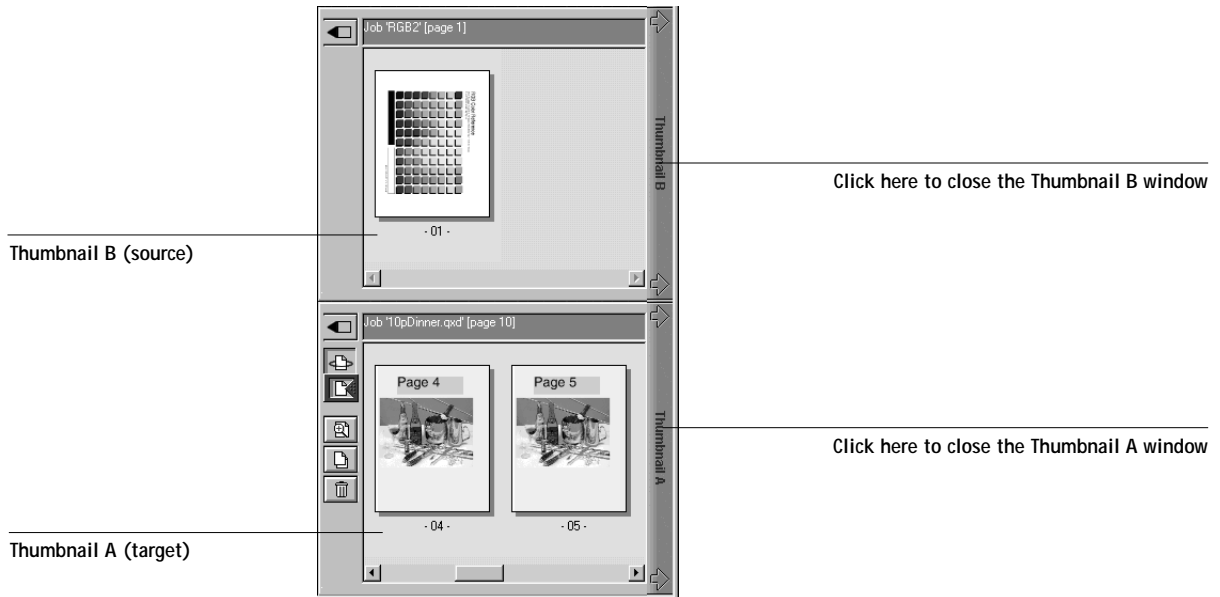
Job 'RGB2' [page 1]

Thumbnail B

Click here to close the Thumbnail B window

- 01 -

Thumbnail B (source)

Job '10pDinner.qxd' [page 10]

Page 4

Page 5

Thumbnail A

Click here to close the Thumbnail A window

- 04 -

- 05 -

Thumbnail A (target)